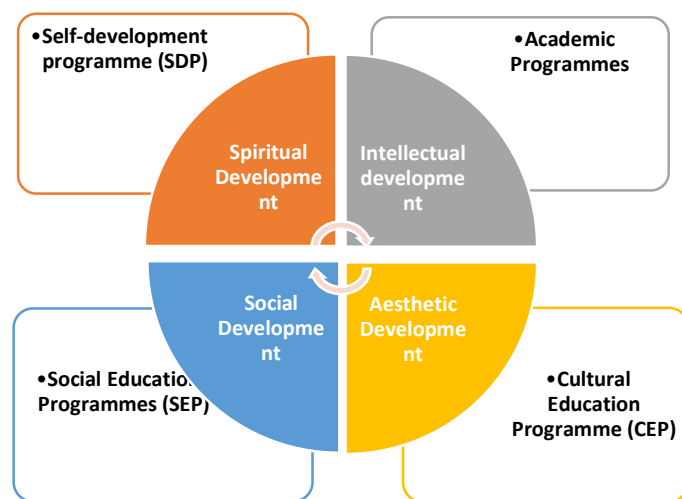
•Self-development programme (SDP)

•Academic Programmes

Spiritual Development

Intellectual development

Social Development

Aesthetic Development

•Social Education Programmes (SEP)

•Cultural Education Programme (CEP)